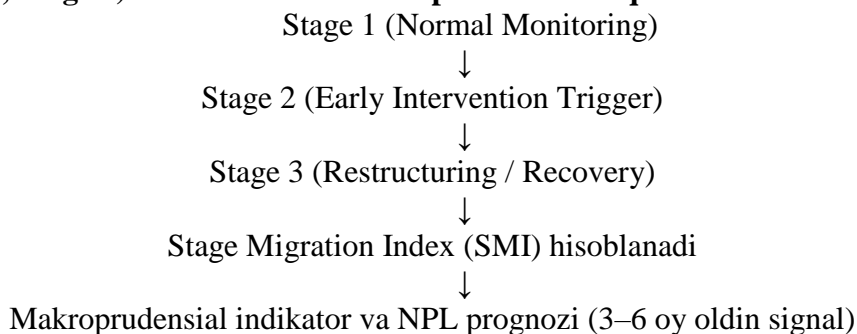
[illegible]

Stage 1 (Normal Monitoring)
↓
Stage 2 (Early Intervention Trigger)
↓
Stage 3 (Restructuring / Recovery)
↓
Stage Migration Index (SMI) hisoblanadi
↓
Makroprudensial indikator va NPL prognozi (3–6 oy oldin signal)